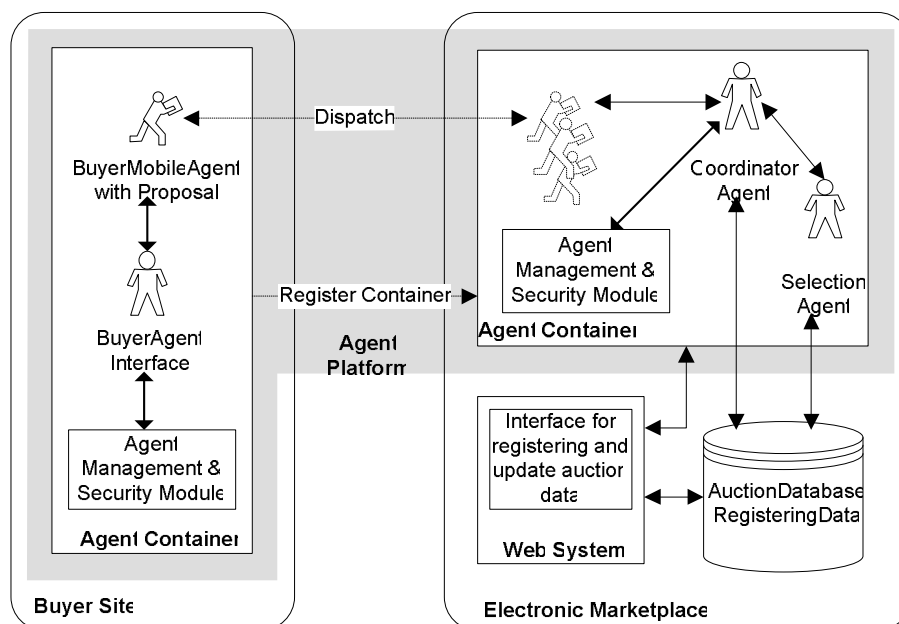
Dispatch

BuyerMobileAgent with Proposal

BuyerAgent Interface

Agent Management & Security Module

Agent Container

Buyer Site

Register Container

Agent Platform

Coordinator Agent

Agent Management & Security Module

Selection Agent

Agent Container

Interface for registering and update auction data

Web System

AuctionDatabase RegisteringData

Electronic Marketplace